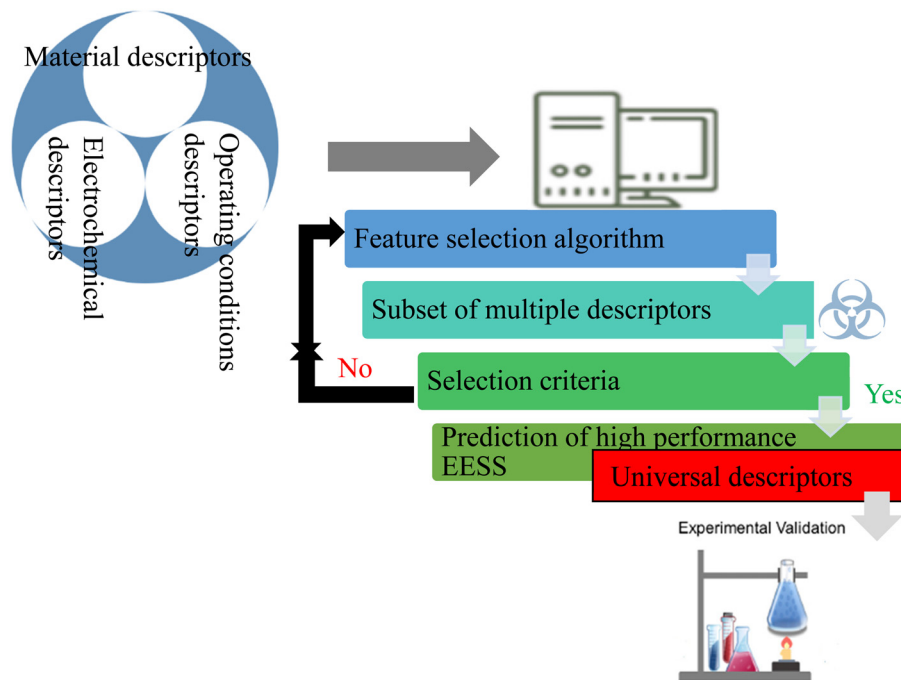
Material descriptors

Electrochemical descriptors

Operating conditions descriptors

Feature selection algorithm

Subset of multiple descriptors

No

Selection criteria

Yes

Prediction of high performance EESS

Universal descriptors

Experimental Validation